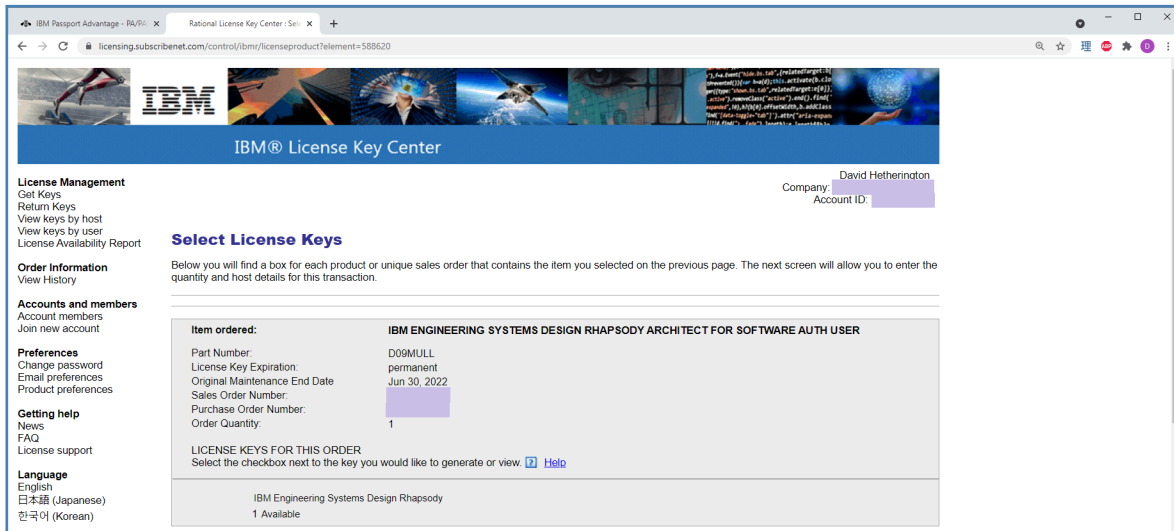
IBM Passport Advantage - PA/PA ×
Rational License Key Center : Sel ×
+
licensing.subscribenet.com/control/ibmr/licenseproduct?element=588620

IBM

IBM® License Key Center

David Hetherington
Company:
Account ID:

License Management
Get Keys
Return Keys
View keys by host
View keys by user
License Availability Report

Order Information
View History

Accounts and members
Account members
Join new account

Preferences
Change password
Email preferences
Product preferences

Getting help
News
FAQ
License support

Language
English
日本語 (Japanese)
한국어 (Korean)

Select License Keys

Below you will find a box for each product or unique sales order that contains the item you selected on the previous page. The next screen will allow you to enter the quantity and host details for this transaction.

Item ordered: IBM ENGINEERING SYSTEMS DESIGN RHAPSODY ARCHITECT FOR SOFTWARE AUTH USER

Part Number: D09MULL
License Key Expiration: permanent
Original Maintenance End Date Jun 30, 2022
Sales Order Number:
Purchase Order Number:
Order Quantity: 1

LICENSE KEYS FOR THIS ORDER
Select the checkbox next to the key you would like to generate or view. ? Help

IBM Engineering Systems Design Rhapsody
1 Available